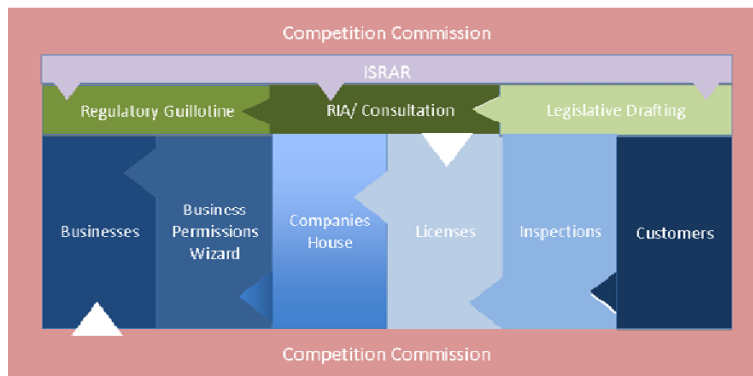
Competition Commission

ISRAR

Regulatory Guilloline

RIA/ Consultation

Legislative Drafting

Businesses

Business Permissions Wizard

Companies House

Licenses

Inspections

Customers

Competition Commission